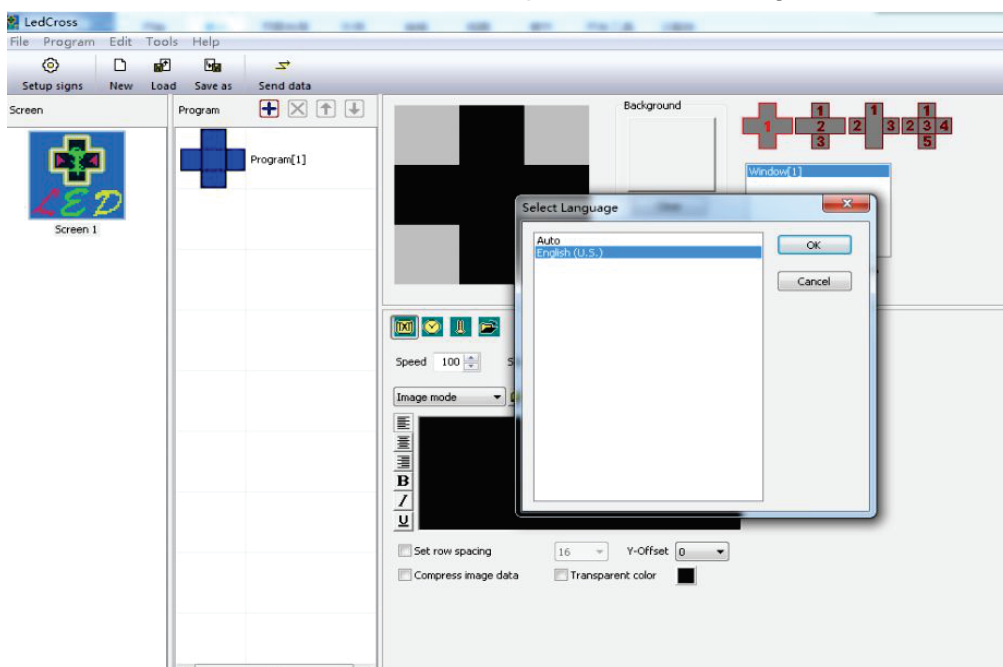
LedCross
File Program Edit Tools Help
Setup signs New Load Save as Send data
Screen
Screen 1
Program
Program[1]
Background
1
1 2 3
1 2 3
1 2 3 4 5
Window[1]
Select Language
Auto
English (U.S.)
OK
Cancel
Speed 100
Image mode
B
I
U
Set row spacing 16 Y-Offset 0
Compress image data Transparent color